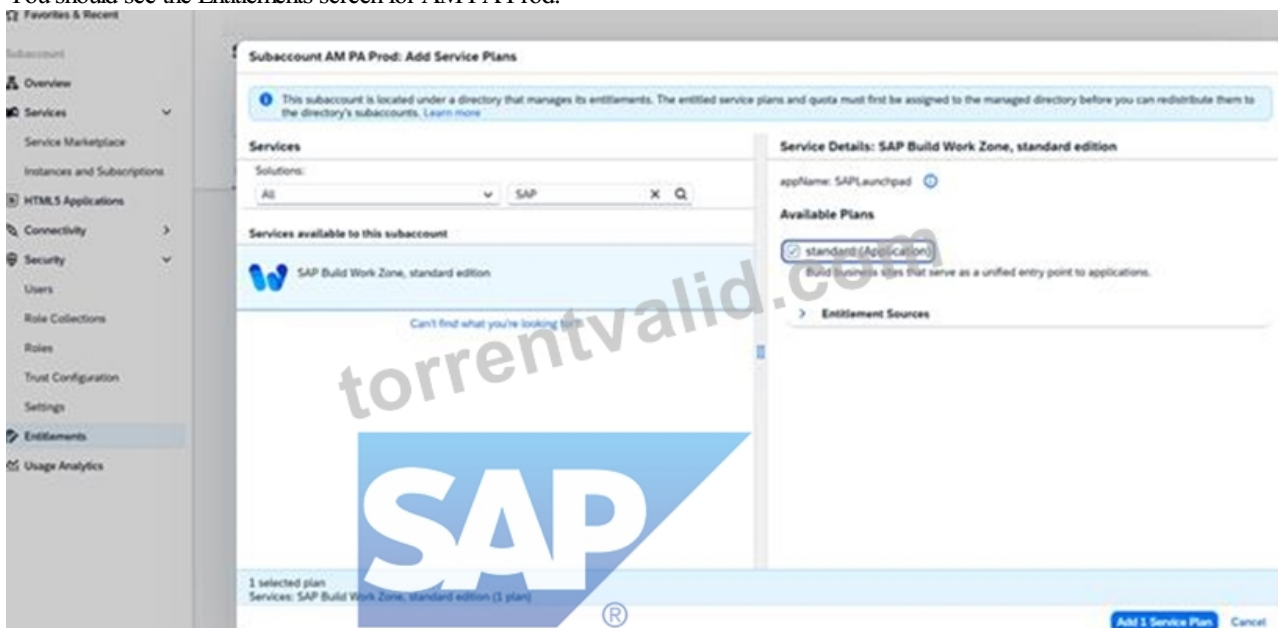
You should see the Entitlements screen for AM PA Prod.

Favorites & Recent

Subaccount

Overview

Services

Service Marketplace

Instances and Subscriptions

HTML5 Applications

Connectivity

Security

Users

Role Collections

Roles

Trust Configuration

Settings

Entitlements

Usage Analytics

Subaccount AM PA Prod: Add Service Plans

This subaccount is located under a directory that manages its entitlements. The entitled service plans and quota must first be assigned to the managed directory before you can redistribute them to the directory's subaccounts. Learn more

Services

Solutions:

All

SAP

Services available to this subaccount

SAP Build Work Zone, standard edition

Can't find what you're looking for?

Service Details: SAP Build Work Zone, standard edition

appName: SAPLaunchpad

Available Plans

standard (Application)

Build business sites that serve as a unified entry point to applications.

Entitlement Sources

torrentvalid.com

SAP

®

1 selected plan

Services: SAP Build Work Zone, standard edition (1 plan)

Add 1 Service Plan

Cancel